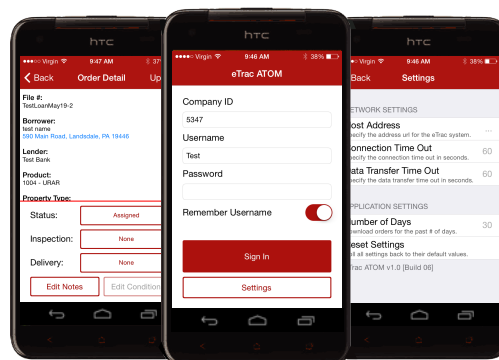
htc
Virgin 9:47 AM 37
Back Order Detail Up
File #:
TestLoanMay19-2
Borrower:
test name
590 Main Road, Landsdale, PA 19446
Lender:
Test Bank
Product:
1004 - URAR
Property Type:
Status: Assigned
Inspection: None
Delivery: None
Edit Notes
Edit Condition

htc
Virgin 9:46 AM 38%
eTrac ATOM
Company ID
5347
Username
Test
Password
Remember Username
Sign In
Settings

htc
9:46 AM 38%
Settings
NETWORK SETTINGS
Host Address
Specify the address url for the eTrac system.
Connection Time Out
Specify the connection time out in seconds. 60
Data Transfer Time Out
Specify the data transfer time out in seconds. 60
APPLICATION SETTINGS
Number of Days
Download orders for the past # of days. 30
Reset Settings
Reset all settings back to their default values.
eTrac ATOM v1.0 [Build 06]